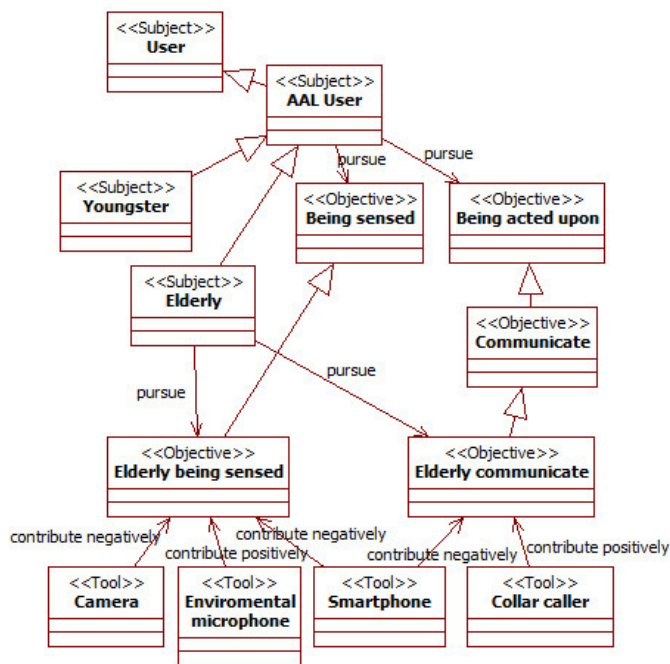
<<Subject>>
User

<<Subject>>
AAL User

pursue

pursue

<<Subject>>
Youngster

<<Objective>>
Being sensed

<<Objective>>
Being acted upon

<<Subject>>
Elderly

<<Objective>>
Communicate

pursue

pursue

<<Objective>>
Elderly being sensed

<<Objective>>
Elderly communicate

contribute negatively

contribute positively

contribute negatively

contribute negatively

contribute positively

<<Tool>>
Camera

<<Tool>>
Enviromental microphone

<<Tool>>
Smartphone

<<Tool>>
Collar caller